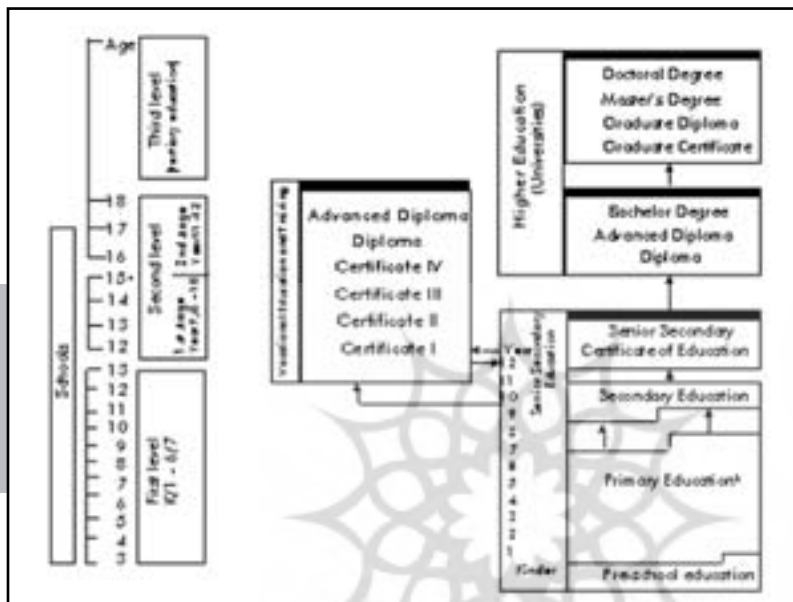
Age
Third level (tertiary education)
18
17
16
Second level
2nd stage Years 11-12
1st stage Years 7-10
15+
14
13
12
Schools
13
12
11
10
9
8
7
6
5
4
3
First level K/1 - 6/7

Vocational education and training
Advanced Diploma
Diploma
Certificate IV
Certificate III
Certificate II
Certificate I

Higher Education (Universities)
Doctoral Degree
Master's Degree
Graduate Diploma
Graduate Certificate

Bachelor Degree
Advanced Diploma
Diploma

Year
12
11
10
9
8
7
6
5
4
3
2
1
Kinder
Senior Secondary Education

Senior Secondary Certificate of Education
Secondary Education
Primary Education*
Preschool education